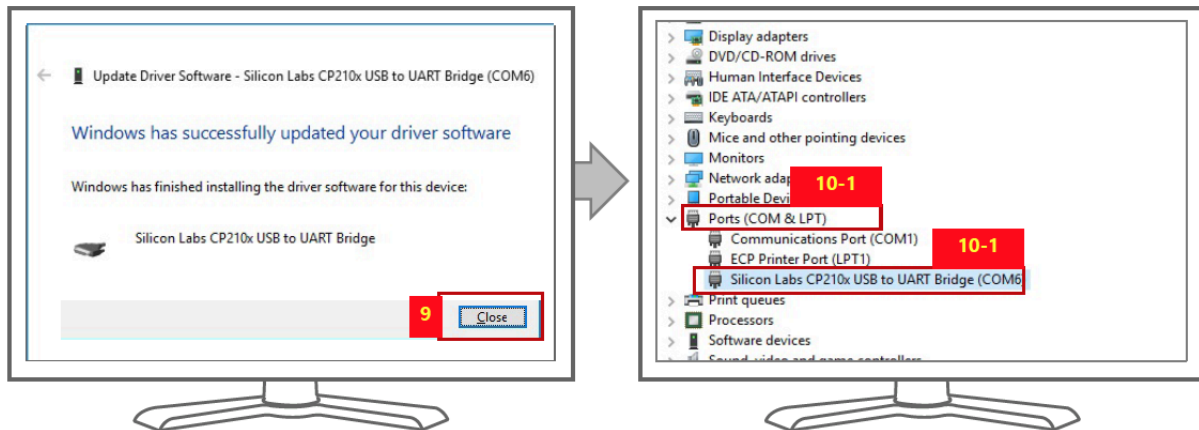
Update Driver Software - Silicon Labs CP210x USB to UART Bridge (COM6)

Windows has successfully updated your driver software

Windows has finished installing the driver software for this device:

Silicon Labs CP210x USB to UART Bridge

9

Close

Display adapters
DVD/CD-ROM drives
Human Interface Devices
IDE ATA/ATAPI controllers
Keyboards
Mice and other pointing devices
Monitors
Network adap
10-1
Portable Devi
Ports (COM & LPT)
Communications Port (COM1)
10-1
ECP Printer Port (LPT1)
Silicon Labs CP210x USB to UART Bridge (COM6)
Print queues
Processors
Software devices
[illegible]